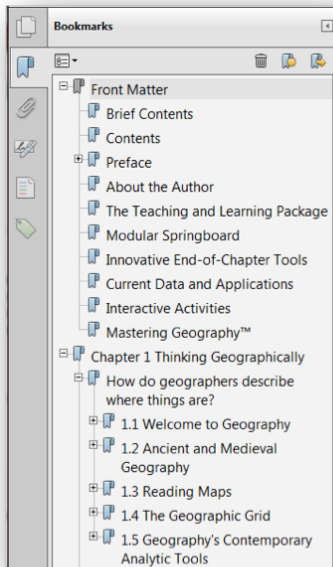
Bookmarks

Front Matter
Brief Contents
Contents
Preface
About the Author
The Teaching and Learning Package
Modular Springboard
Innovative End-of-Chapter Tools
Current Data and Applications
Interactive Activities
Mastering Geography™
Chapter 1 Thinking Geographically
How do geographers describe where things are?
1.1 Welcome to Geography
1.2 Ancient and Medieval Geography
1.3 Reading Maps
1.4 The Geographic Grid
1.5 Geography's Contemporary Analytic Tools